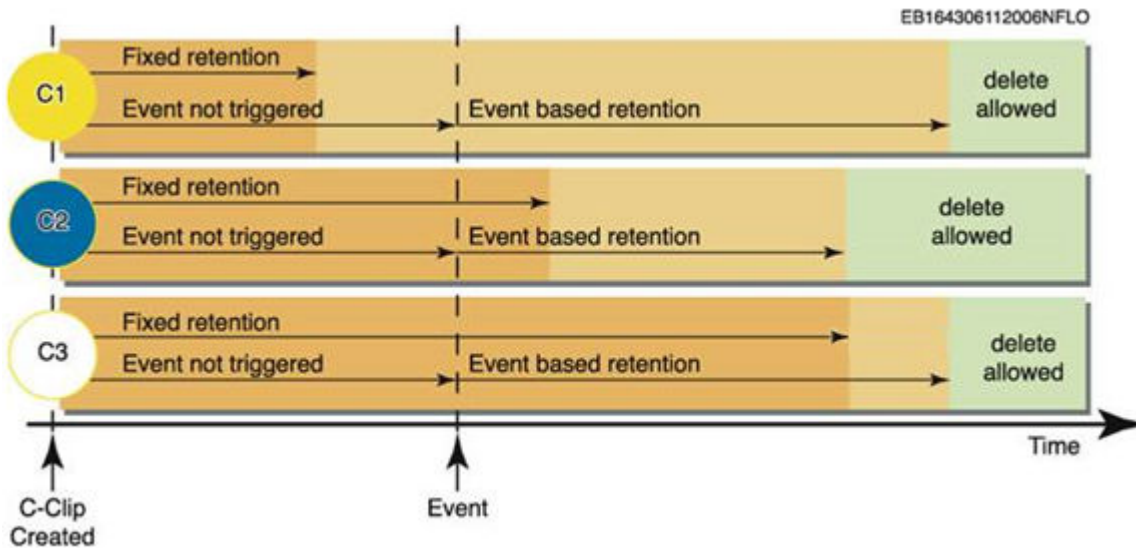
EB164306112006NFLO

C1
Fixed retention
Event not triggered
Event based retention
delete allowed

C2
Fixed retention
Event not triggered
Event based retention
delete allowed

C3
Fixed retention
Event not triggered
Event based retention
delete allowed

Time

C-Clip Created

Event